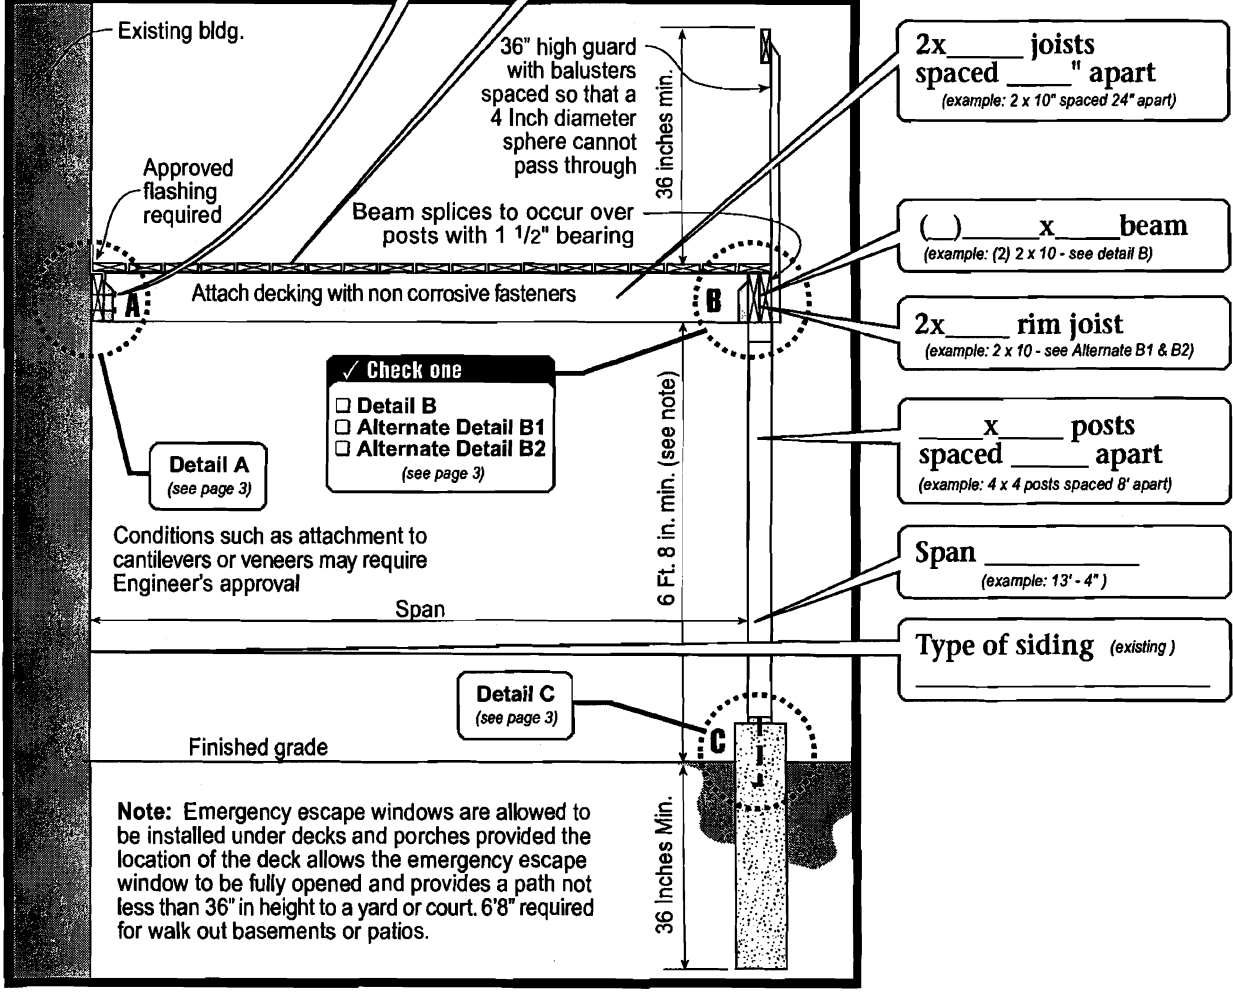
Existing bldg.

36" high guard with balusters spaced so that a 4 Inch diameter sphere cannot pass through

36 inches min.

2x_____ joists spaced _____" apart
(example: 2 x 10" spaced 24" apart)

Approved flashing required

Beam splices to occur over posts with 1 $1/2$" bearing

(__)______x____beam
(example: (2) 2 x 10 - see detail B)

A

Attach decking with non corrosive fasteners

B

2x____ rim joist
(example: 2 x 10 - see Alternate B1 & B2)

✓ Check one
❑ Detail B
❑ Alternate Detail B1
❑ Alternate Detail B2
(see page 3)

____x____ posts spaced _____ apart
(example: 4 x 4 posts spaced 8' apart)

Detail A
(see page 3)

6 Ft. 8 in. min. (see note)

Conditions such as attachment to cantilevers or veneers may require Engineer's approval

Span __________
(example: 13' - 4")

Span

Type of siding (existing)
__________________

Detail C
(see page 3)

C

Finished grade

Note: Emergency escape windows are allowed to be installed under decks and porches provided the location of the deck allows the emergency escape window to be fully opened and provides a path not less than 36" in height to a yard or court. 6'8" required for walk out basements or patios.

36 Inches Min.